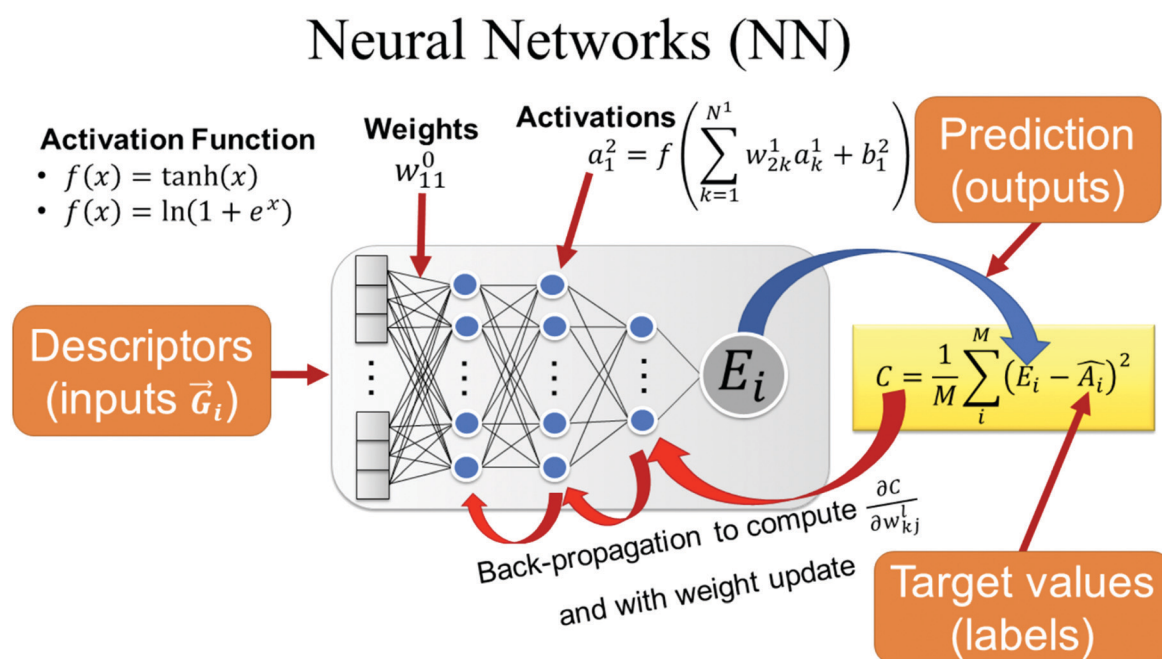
Neural Networks (NN)

Activation Function
• $f(x) = \tanh(x)$
• $f(x) = \ln(1 + e^x)$

Weights
$w_{11}^0$

Activations
$a_1^2 = f\left(\sum_{k=1}^{N^1} w_{2k}^1 a_k^1 + b_1^2\right)$

Prediction (outputs)

Descriptors (inputs $\vec{G}_i$)

$E_i$

$C = \frac{1}{M}\sum_{i}^{M}(E_i - \widehat{A_i})^2$

Back-propagation to compute $\frac{\partial C}{\partial w_{kj}^l}$

and with weight update

Target values (labels)